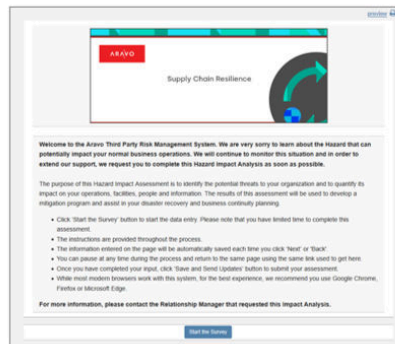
preview

ARAVO

Supply Chain Resilience

Welcome to the Aravo Third Party Risk Management System. We are very sorry to learn about the Hazard that can potentially impact your normal business operations. We will continue to monitor this situation and in order to extend our support, we request you to complete this Hazard Impact Analysis as soon as possible.

The purpose of this Hazard Impact Assessment is to identify the potential threats to your organization and to quantify its impact on your operations, facilities, people and information. The results of this assessment will be used to develop a mitigation program and assist in your disaster recovery and business continuity planning.

- Click 'Start the Survey' button to start the data entry. Please note that you have limited time to complete this assessment.
- The instructions are provided throughout the process.
- The information entered on the page will be automatically saved each time you click 'Next' or 'Back'.
- You can pause at any time during the process and return to the same page using the same link used to get here.
- Once you have completed your input, click 'Save and Send Updates' button to submit your assessment.
- While most modern browsers work with this system, for the best experience, we recommend you use Google Chrome, Firefox or Microsoft Edge.

For more information, please contact the Relationship Manager that requested this Impact Analysis.

Start the Survey